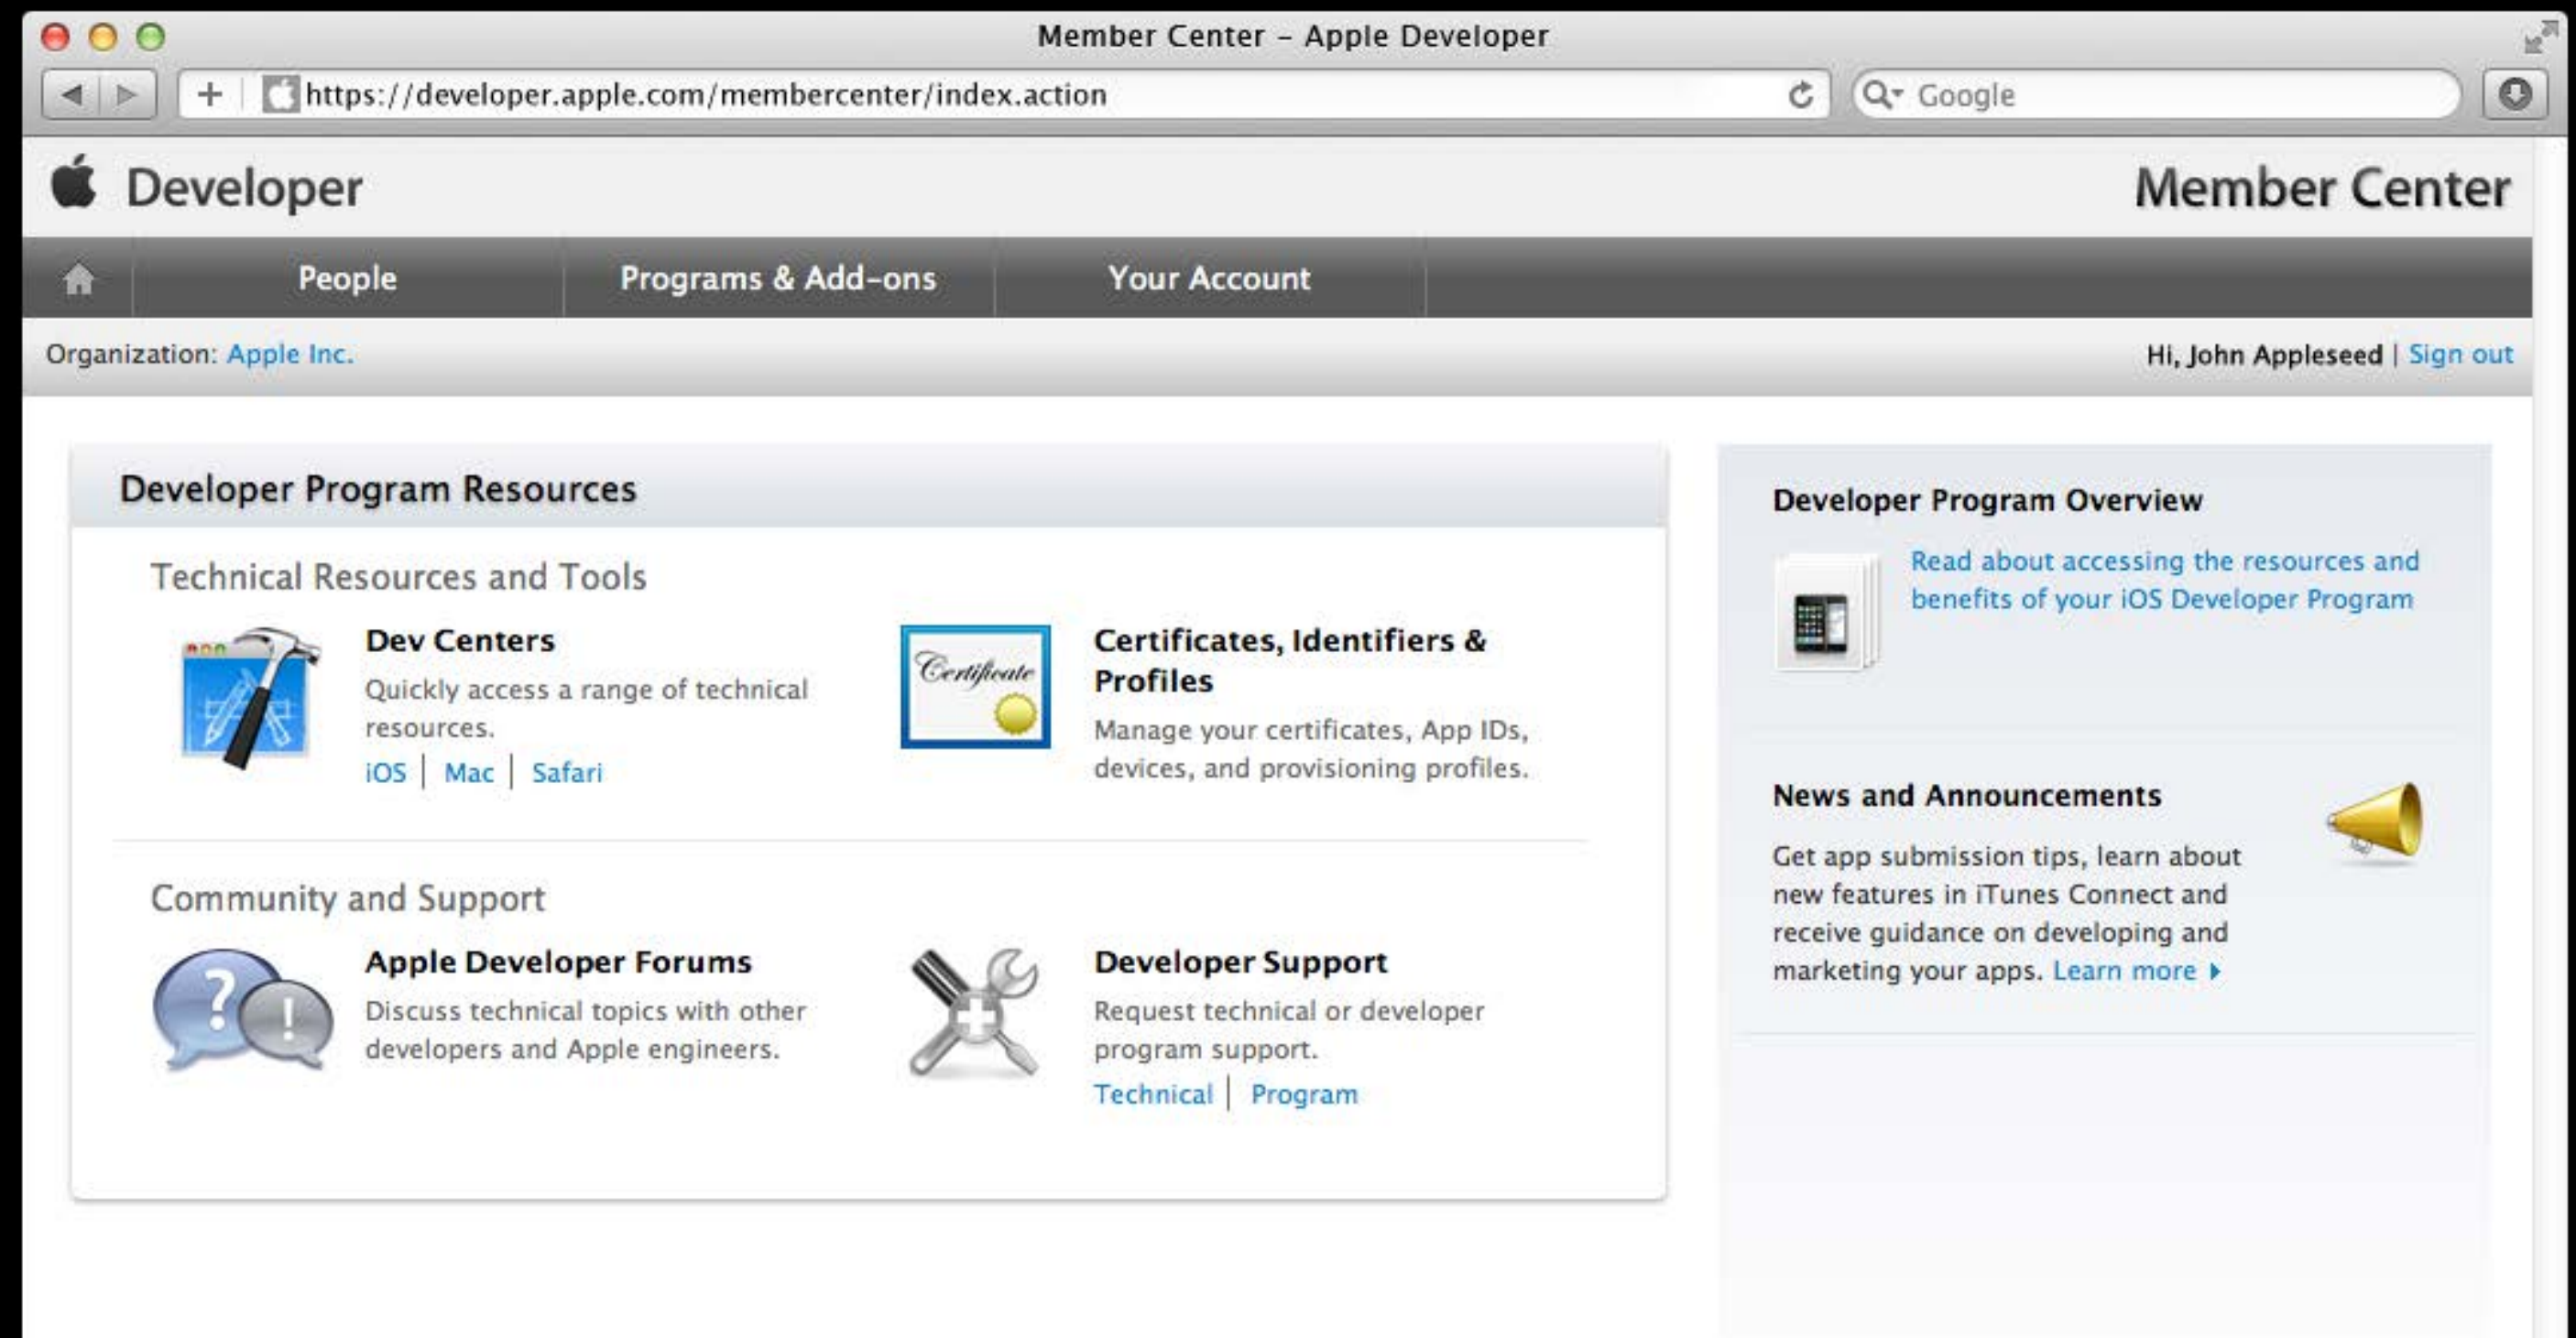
Member Center – Apple Developer

+ https://developer.apple.com/membercenter/index.action

Google

Developer

Member Center

People | Programs & Add-ons | Your Account

Organization: Apple Inc.

Hi, John Appleseed | Sign out

Developer Program Resources

Technical Resources and Tools

Dev Centers
Quickly access a range of technical resources.
iOS | Mac | Safari

Certificate

Certificates, Identifiers & Profiles
Manage your certificates, App IDs, devices, and provisioning profiles.

Community and Support

Apple Developer Forums
Discuss technical topics with other developers and Apple engineers.

Developer Support
Request technical or developer program support.
Technical | Program

Developer Program Overview

Read about accessing the resources and benefits of your iOS Developer Program

News and Announcements

Get app submission tips, learn about new features in iTunes Connect and receive guidance on developing and marketing your apps. Learn more